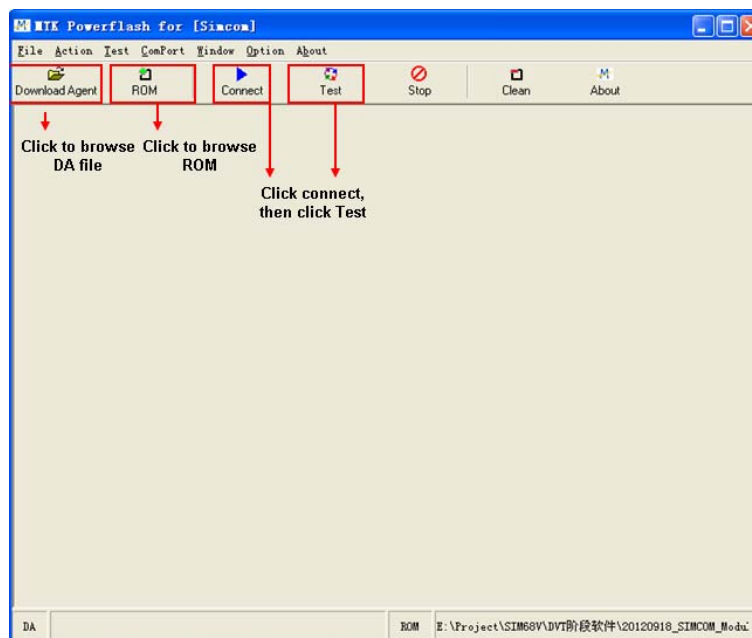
MTK Powerflash for [Simcom]

File Action Test ComPort Window Option About

Download Agent ROM Connect Test Stop Clean About

Click to browse DA file

Click to browse ROM

Click connect, then click Test

DA ROM E:\Project\SIM68V\DVT阶段软件\20120918_SIMCOM_Modu